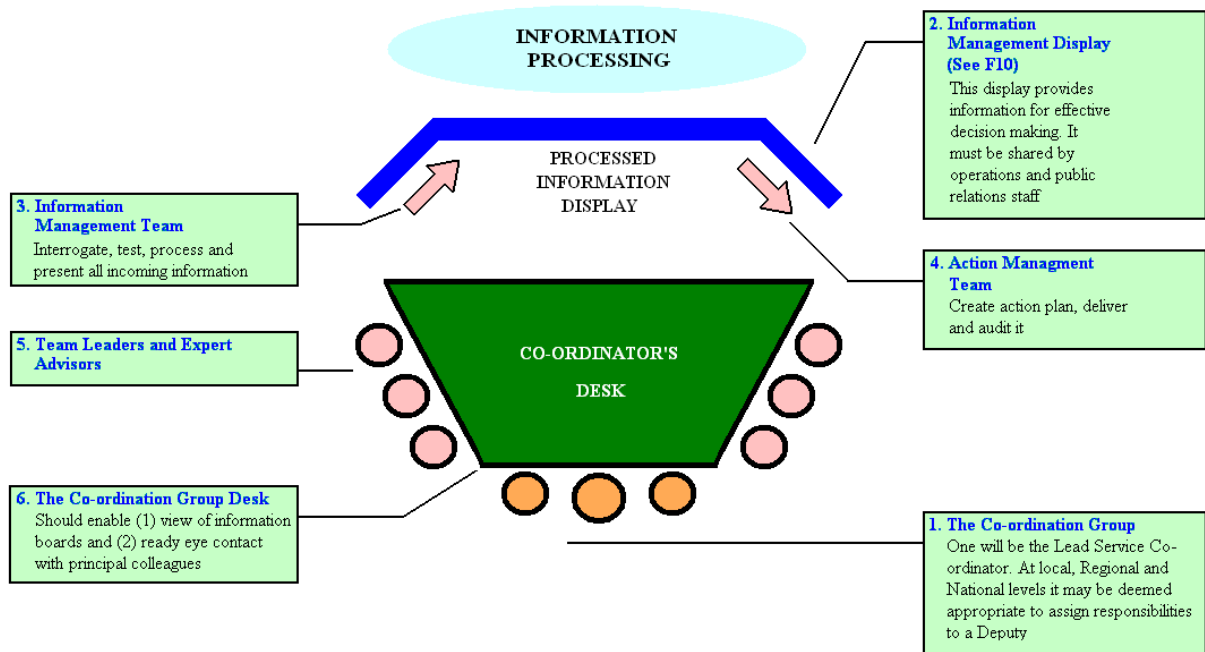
INFORMATION PROCESSING

2. Information Management Display (See F10)
This display provides information for effective decision making. It must be shared by operations and public relations staff

PROCESSED INFORMATION DISPLAY

3. Information Management Team
Interrogate, test, process and present all incoming information

4. Action Managment Team
Create action plan, deliver and audit it

5. Team Leaders and Expert Advisors

CO-ORDINATOR'S DESK

6. The Co-ordination Group Desk
Should enable (1) view of information boards and (2) ready eye contact with principal colleagues

1. The Co-ordination Group
One will be the Lead Service Co-ordinator. At local, Regional and National levels it may be deemed appropriate to assign responsibilities to a Deputy